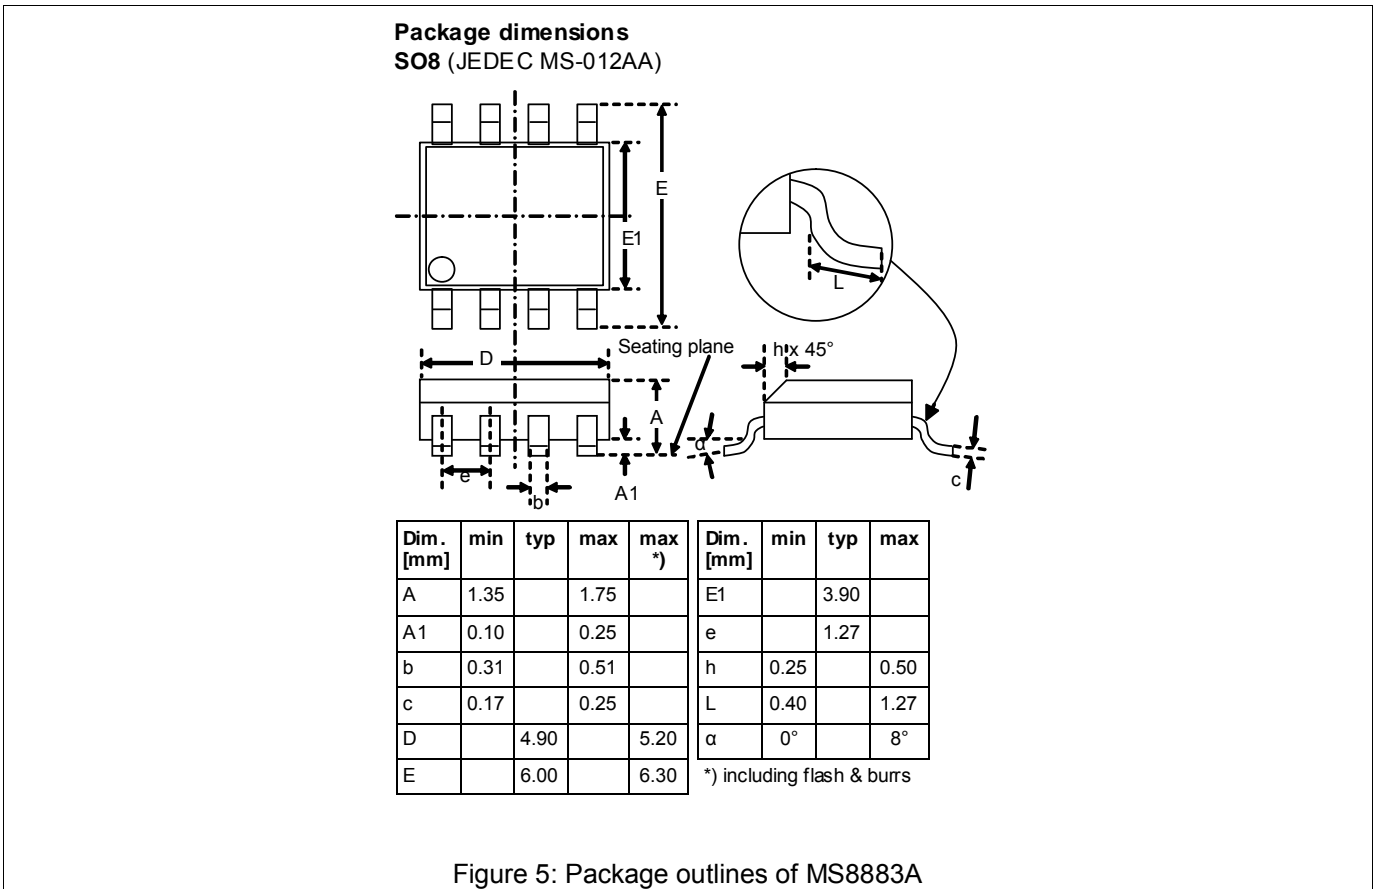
**Package dimensions**
**SO8** (JEDEC MS-012AA)

E

E1

L

D

Seating plane

h x 45°

A

α

A1

e

b

c

| Dim. [mm] | min | typ | max | max *) |
|---|---|---|---|---|
| A | 1.35 | | 1.75 | |
| A1 | 0.10 | | 0.25 | |
| b | 0.31 | | 0.51 | |
| c | 0.17 | | 0.25 | |
| D | | 4.90 | | 5.20 |
| E | | 6.00 | | 6.30 |

| Dim. [mm] | min | typ | max |
|---|---|---|---|
| E1 | | 3.90 | |
| e | | 1.27 | |
| h | 0.25 | | 0.50 |
| L | 0.40 | | 1.27 |
| α | 0° | | 8° |

*) including flash & burrs

Figure 5: Package outlines of MS8883A